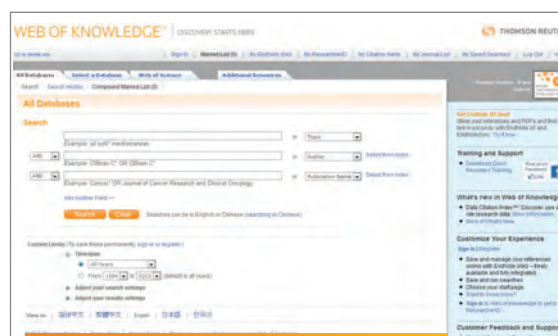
WEB OF KNOWLEDGE℠ DISCOVERY STARTS HERE

THOMSON REUTERS

Go to Mobile site | Sign In | Marked List (0) | My EndNote Web | My ResearcherID | My Citation Alerts | My Journal List | My Saved Searches | Log Out | Help

All Databases | Select a Database | Web of Science | Additional Resources

Search | Search History | Compound Marked List (0)

All Databases

Search

Example: oil spill* mediterranean | in | Topic

AND | Example: O'Brian C* OR OBrian C* | in | Author | Select from index

AND | Example: Cancer* OR Journal of Cancer Research and Clinical Oncology | in | Publication Name | Select from index

Add Another Field >>

Search | Clear | Searches can be in English or Chinese (searching in Chinese)

Current Limits: (To save these permanently, sign in or register.)

Timespan

All Years

From 1864 to 2013 (default is all years)

Adjust your search settings

Adjust your results settings

View in: 简体中文 | 繁體中文 | English | 日本語 | 한국어

Get Endnote X6 Now!

Training and Support

Download Quick Reference Training

What's new in Web of Knowledge

Data Citation Index℠ Discover use of research data

Customize Your Experience

Sign In | Register

Save and manage your references online with EndNote Web
Save and run searches
Choose your start page

Customer Feedback and Support